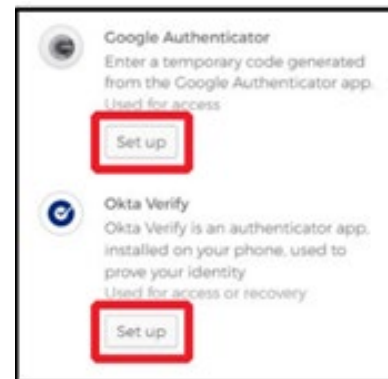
Google Authenticator
Enter a temporary code generated from the Google Authenticator app.
Used for access

Set up

Okta Verify
Okta Verify is an authenticator app, installed on your phone, used to prove your identity
Used for access or recovery

Set up